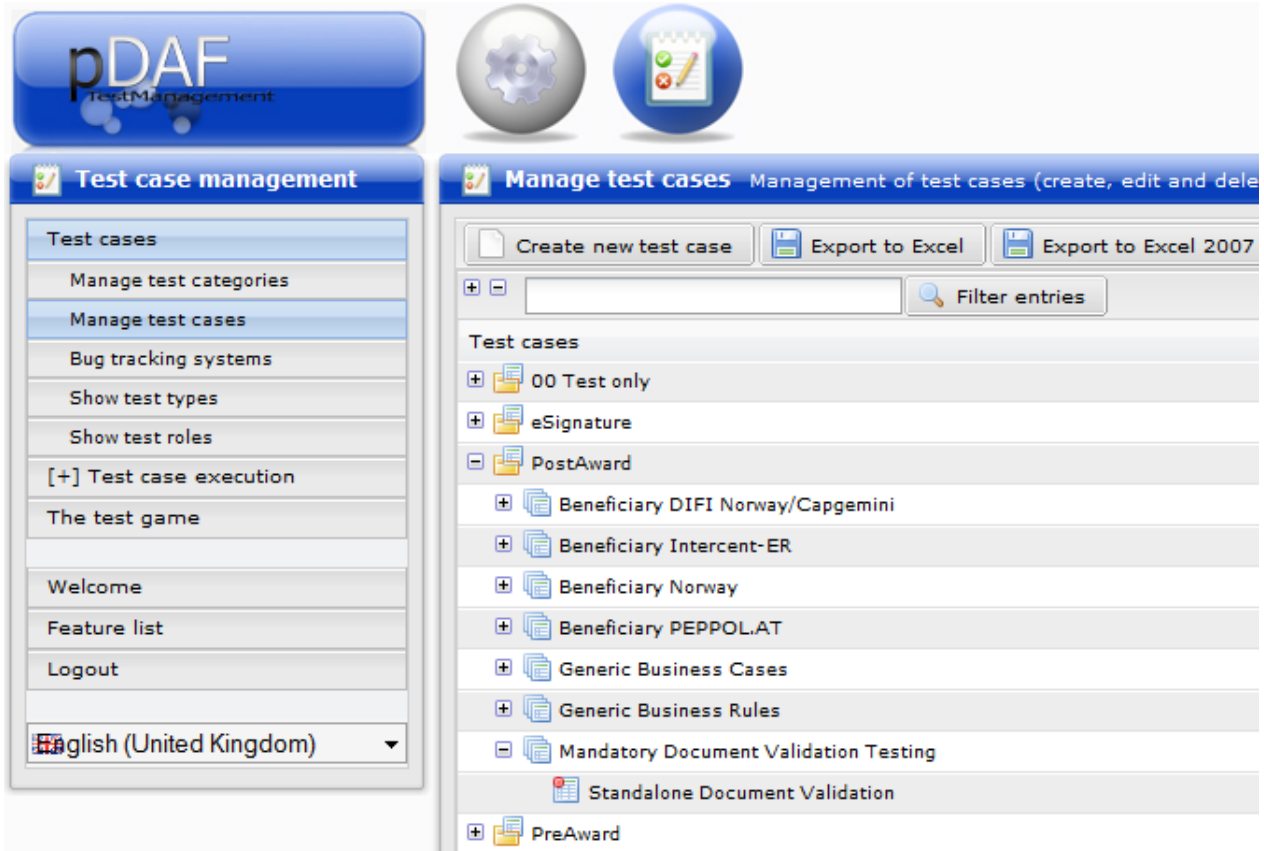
pDAF
TestManagement

Test case management

Test cases
Manage test categories
Manage test cases
Bug tracking systems
Show test types
Show test roles
[+] Test case execution
The test game

Welcome
Feature list
Logout

English (United Kingdom)

Manage test cases Management of test cases (create, edit and dele

Create new test case
Export to Excel
Export to Excel 2007

Filter entries

Test cases
00 Test only
eSignature
PostAward
Beneficiary DIFI Norway/Capgemini
Beneficiary Intercent-ER
Beneficiary Norway
Beneficiary PEPPOL.AT
Generic Business Cases
Generic Business Rules
Mandatory Document Validation Testing
Standalone Document Validation
PreAward